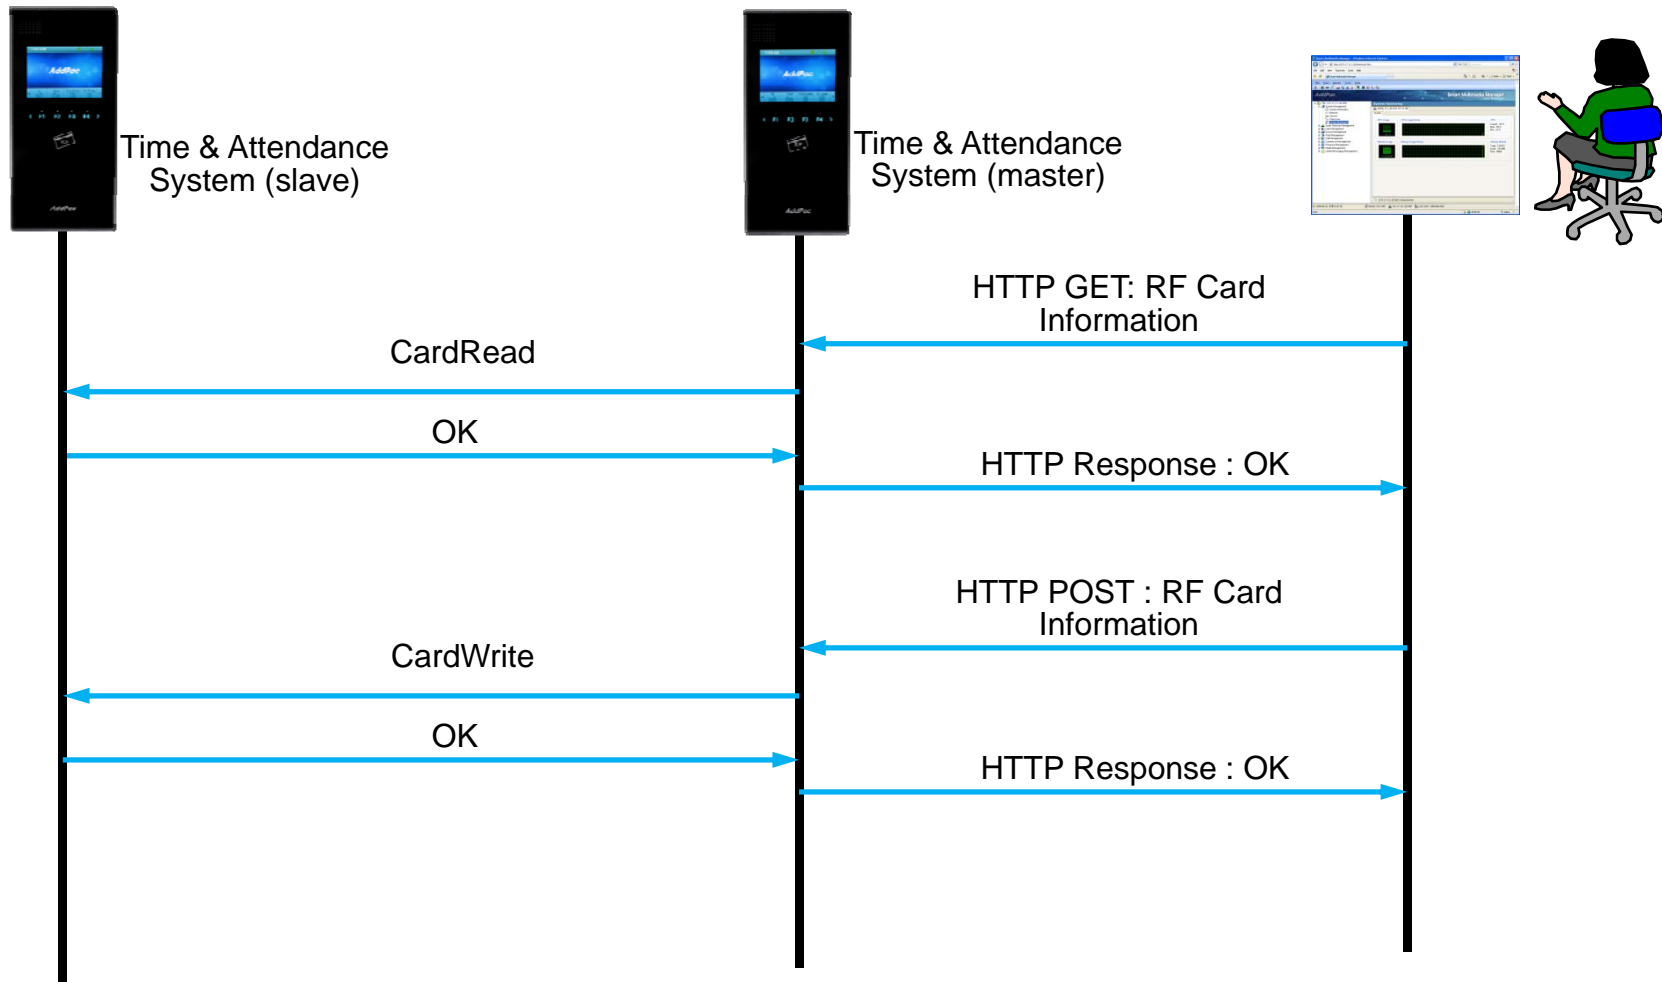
AddPac

Time & Attendance System (slave)

AddPac

Time & Attendance System (master)

HTTP GET: RF Card Information

CardRead

OK

HTTP Response : OK

HTTP POST : RF Card Information

CardWrite

OK

HTTP Response : OK